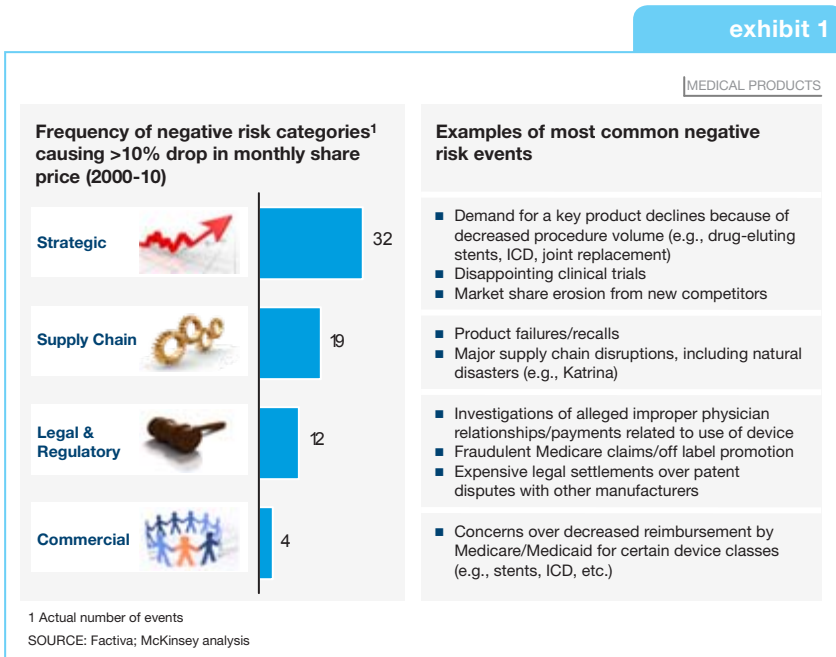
exhibit 1

MEDICAL PRODUCTS

Frequency of negative risk categories$^1$ causing >10% drop in monthly share price (2000-10)

| | |
|---|---|
| Strategic | 32 |
| Supply Chain | 19 |
| Legal & Regulatory | 12 |
| Commercial | 4 |

Examples of most common negative risk events

- Demand for a key product declines because of decreased procedure volume (e.g., drug-eluting stents, ICD, joint replacement)
- Disappointing clinical trials
- Market share erosion from new competitors

- Product failures/recalls
- Major supply chain disruptions, including natural disasters (e.g., Katrina)

- Investigations of alleged improper physician relationships/payments related to use of device
- Fraudulent Medicare claims/off label promotion
- Expensive legal settlements over patent disputes with other manufacturers

- Concerns over decreased reimbursement by Medicare/Medicaid for certain device classes (e.g., stents, ICD, etc.)

1 Actual number of events
SOURCE: Factiva; McKinsey analysis